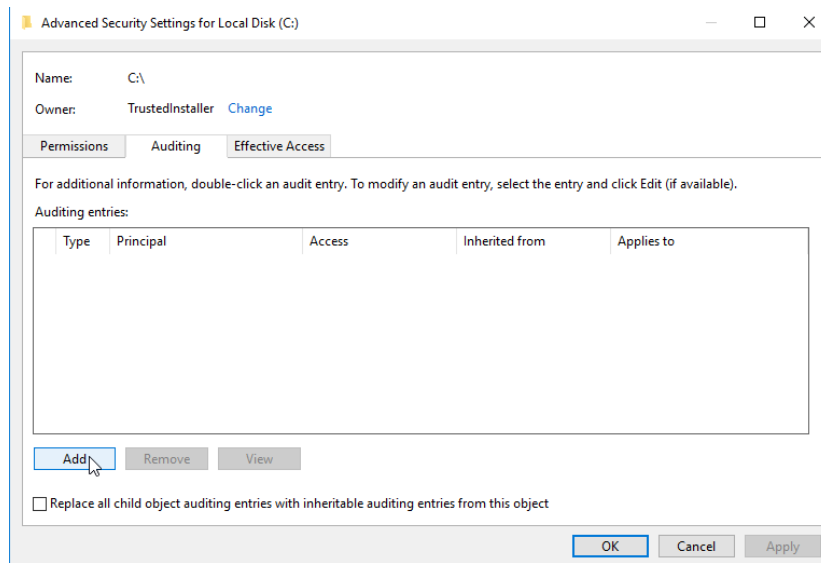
Advanced Security Settings for Local Disk (C:)

Name: C:\

Owner: TrustedInstaller Change

Permissions Auditing Effective Access

For additional information, double-click an audit entry. To modify an audit entry, select the entry and click Edit (if available).

Auditing entries:

| Type | Principal | Access | Inherited from | Applies to |
|---|---|---|---|---|

Add Remove View

Replace all child object auditing entries with inheritable auditing entries from this object

OK Cancel Apply